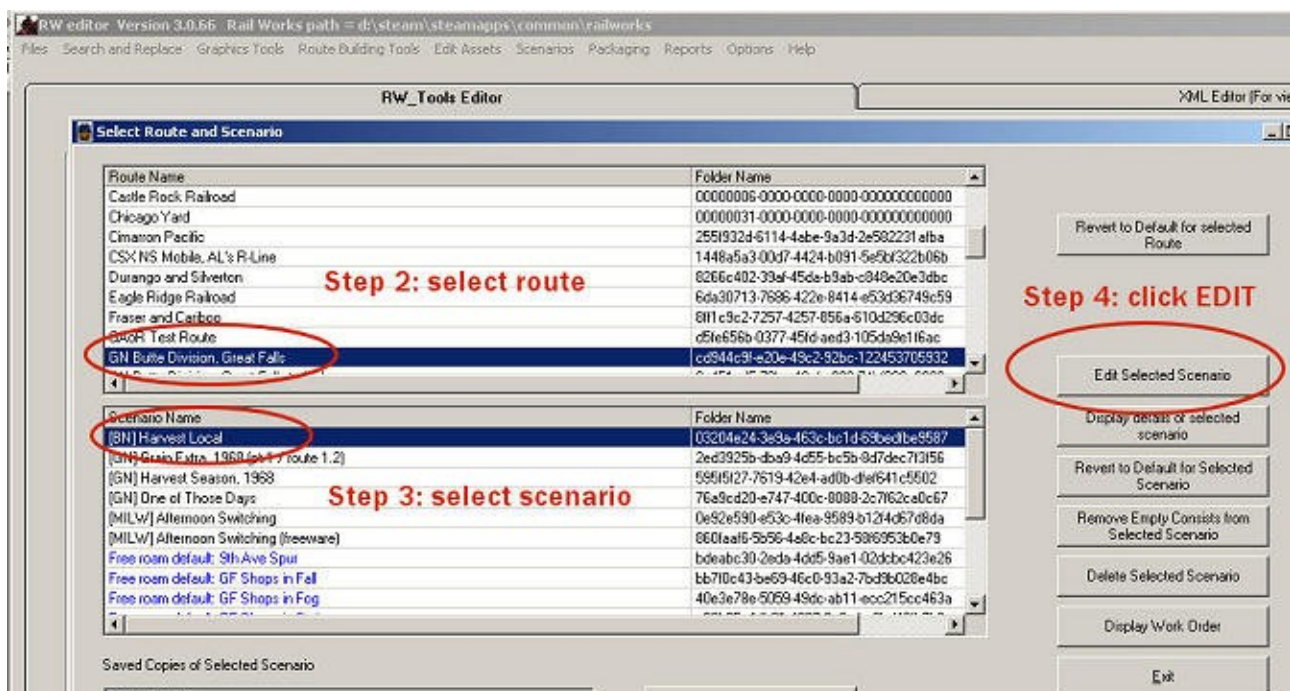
RW editor Version 3.0.66 Rail Works path = d:\steam\steamapps\common\railworks

Files Search and Replace Graphics Tools Route Building Tools Edit Assets Scenarios Packaging Reports Options Help

RW_Tools Editor

XML Editor (For vie

Select Route and Scenario

| Route Name | Folder Name |
|---|---|
| Castle Rock Railroad | 00000006-0000-0000-0000-000000000000 |
| Chicago Yard | 00000031-0000-0000-0000-000000000000 |
| Cimarron Pacific | 255f932d-6114-4abe-9a3d-2e582231afba |
| CSX NS Mobile, AL's R-Line | 1448a5a3-00d7-4424-b091-5e5bf322b06b |
| Durango and Silverton | 8266c402-39af-45da-b9ab-c848e20e3dbc |
| Eagle Ridge Railroad | 6da30713-7686-422e-8414-e53d36749c59 |
| Fraser and Cariboo | 8ff1c9c2-7257-4257-856a-610d296c03dc |
| GAOR Test Route | d5fe656b-0377-45fd-aed3-105da9e1f6ac |
| GN Butte Division, Great Falls | cd944c9f-e20e-49c2-92bc-122453705932 |

Step 2: select route

Step 4: click EDIT

| Scenario Name | Folder Name |
|---|---|
| [BN] Harvest Local | 03204e24-3e9a-463c-bc1d-69bedbe9587 |
| [GN] Grain Extra, 1968 (ph 1 / route 1.2) | 2ed3925b-dba9-4d55-bc5b-8d7dec7f3f56 |
| [GN] Harvest Season, 1968 | 595f5f27-7619-42e4-ad0b-dfef641c5502 |
| [GN] One of Those Days | 76a9cd20-e747-400c-8088-2c7f62ca0c67 |
| [MILW] Afternoon Switching | 0e92e590-e53c-4fea-9589-b12f4d67d8da |
| [MILW] Afternoon Switching (freeware) | 860faaf6-5b56-4a8c-bc23-58f6953b0e79 |
| Free roam default: 9th Ave Spur | bdeabc30-2eda-4dd5-9ae1-02dcbc423e26 |
| Free roam default: GF Shops in Fall | bb710c43-be69-46c0-93a2-7bd9b028e4bc |
| Free roam default: GF Shops in Fog | 40e3e78e-5059-49dc-ab11-ecc215cc463a |

Step 3: select scenario

Revert to Default for selected Route

Edit Selected Scenario

Display details of selected scenario

Revert to Default for Selected Scenario

Remove Empty Consists from Selected Scenario

Delete Selected Scenario

Display Work Order

Exit

Saved Copies of Selected Scenario